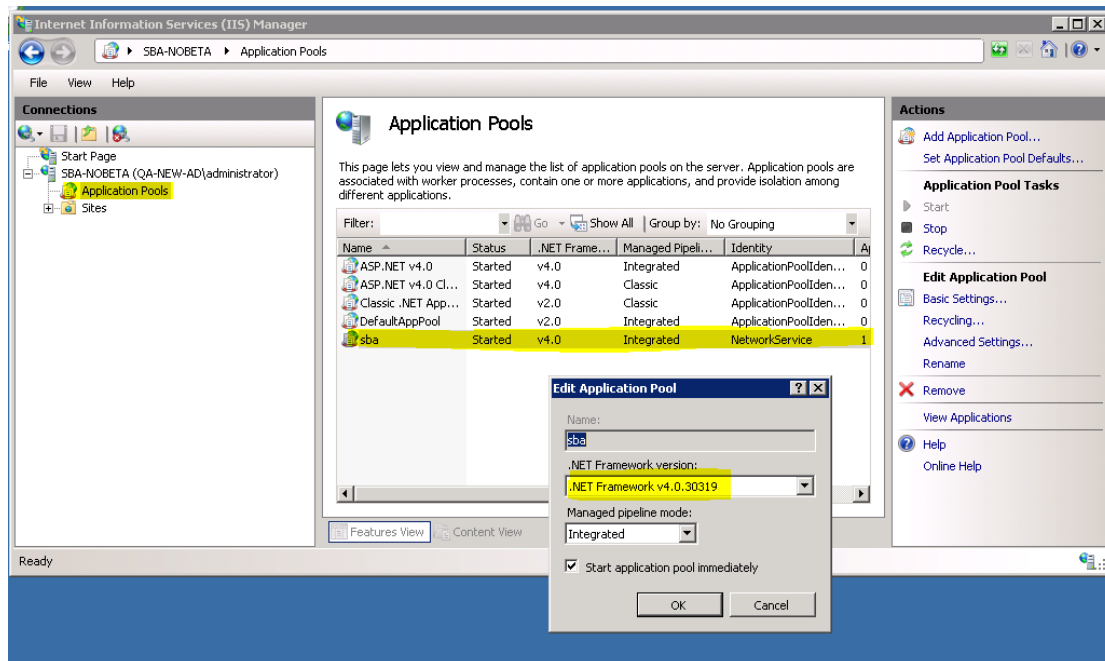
Internet Information Services (IIS) Manager

SBA-NOBETA ▸ Application Pools

File View Help

Connections

Start Page
SBA-NOBETA (QA-NEW-AD\administrator)
Application Pools
Sites

Application Pools

This page lets you view and manage the list of application pools on the server. Application pools are associated with worker processes, contain one or more applications, and provide isolation among different applications.

Filter: Go Show All | Group by: No Grouping

| Name | Status | .NET Frame... | Managed Pipeli... | Identity | A |
|---|---|---|---|---|---|
| ASP.NET v4.0 | Started | v4.0 | Integrated | ApplicationPoolIden... | 0 |
| ASP.NET v4.0 Cl... | Started | v4.0 | Classic | ApplicationPoolIden... | 0 |
| Classic .NET App... | Started | v2.0 | Classic | ApplicationPoolIden... | 0 |
| DefaultAppPool | Started | v2.0 | Integrated | ApplicationPoolIden... | 0 |
| sba | Started | v4.0 | Integrated | NetworkService | 1 |

Features View Content View

Actions

Add Application Pool...
Set Application Pool Defaults...

Application Pool Tasks
Start
Stop
Recycle...

Edit Application Pool
Basic Settings...
Recycling...
Advanced Settings...
Rename
Remove
View Applications
Help
Online Help

Edit Application Pool ? X

Name:
sba

.NET Framework version:
.NET Framework v4.0.30319

Managed pipeline mode:
Integrated

Start application pool immediately

OK Cancel

Ready